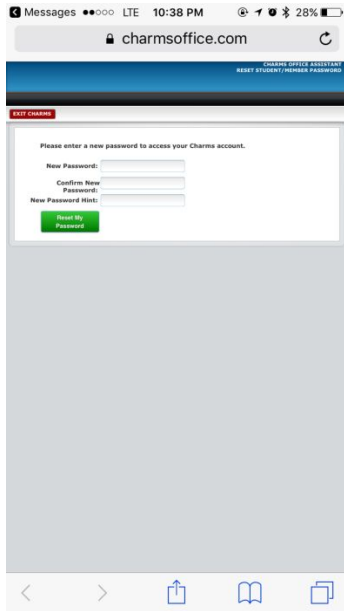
Messages LTE 10:38 PM 28%

charmsoffice.com

CHARMS OFFICE ASSISTANT
RESET STUDENT/MEMBER PASSWORD

EXIT CHARMS

Please enter a new password to access your Charms account.

New Password:

Confirm New Password:

New Password Hint:

Reset My Password